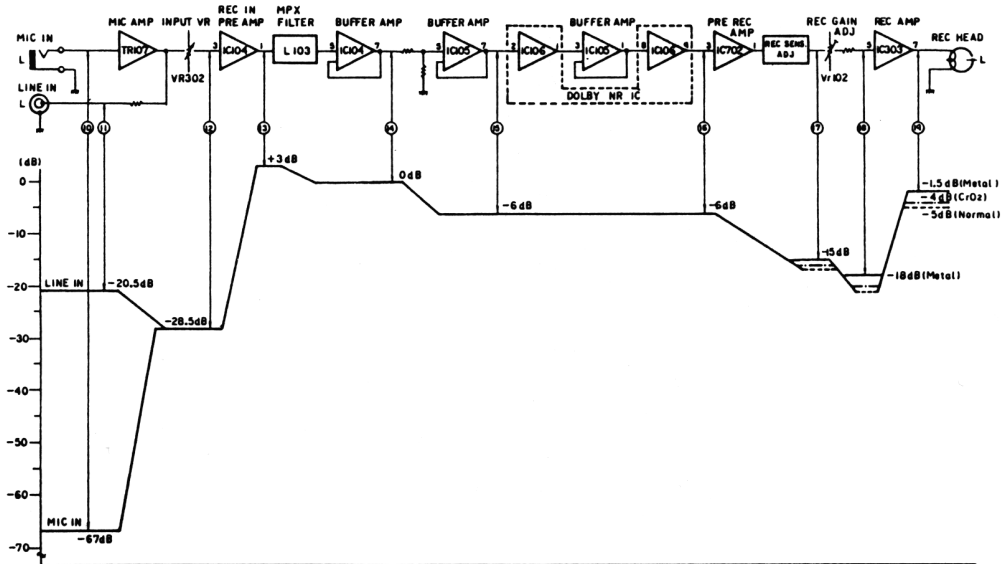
MIC IN
L
LINE IN
L
MIC AMP
TR107
INPUT VR
VR302
REC IN PRE AMP
IC104
3
1
MPX FILTER
L 103
BUFFER AMP
IC104
5
7
BUFFER AMP
IC105
5
7
BUFFER AMP
IC106
2
IC105
3
1
IC106
8
6
DOLBY NR IC
PRE REC AMP
IC702
3
1
REC SENS. ADJ
REC GAIN ADJ
Vr102
REC AMP
IC303
3
7
REC HEAD
L
10
11
12
13
14
15
16
17
18
19
(dB)
0
-10
-20
-30
-40
-50
-60
-70
+3dB
0dB
-6dB
-6dB
LINE IN
-20.5dB
-28.5dB
MIC IN
-67dB
-15dB
-18dB(Metal)
-1.5dB(Metal)
-4dB(CrO2)
-5dB(Normal)